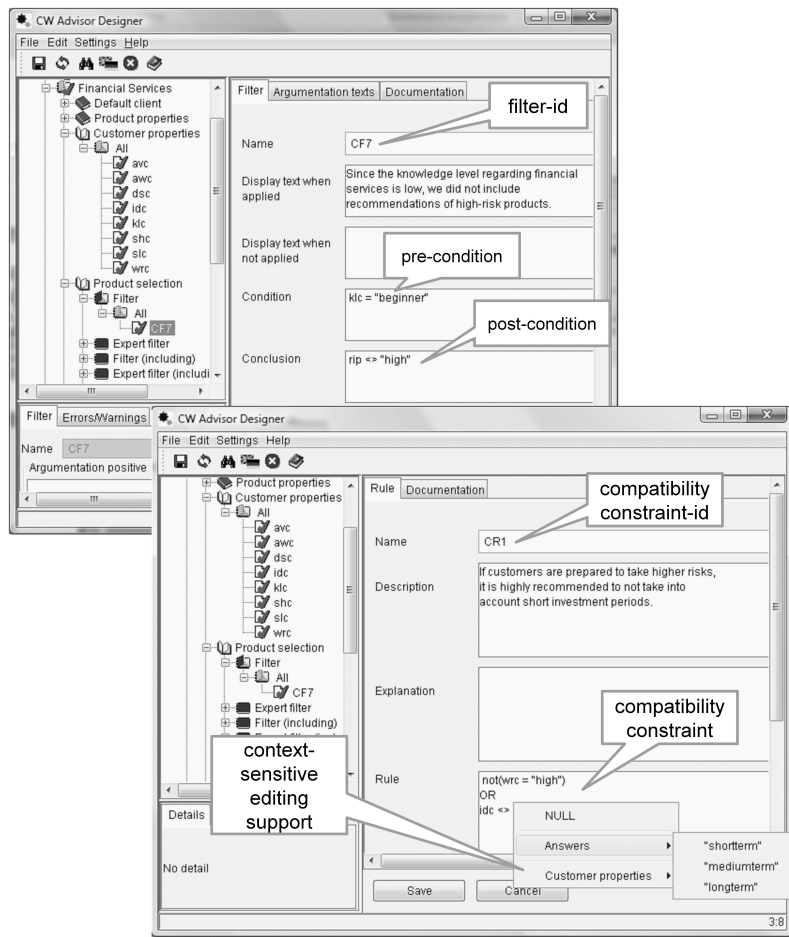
CW Advisor Designer

File Edit Settings Help

Financial Services
Default client
Product properties
Customer properties
All
avc
awc
dsc
idc
klc
shc
slc
wrc
Product selection
Filter
All
CF7
Expert filter
Filter (including)
Expert filter (includi

Filter | Argumentation texts | Documentation

filter-id

Name CF7

Display text when applied
Since the knowledge level regarding financial services is low, we did not include recommendations of high-risk products.

Display text when not applied

pre-condition

Condition klc = "beginner"

post-condition

Conclusion rip <> "high"

Filter | Errors/Warnings

Name CF7
Argumentation positive

CW Advisor Designer

File Edit Settings Help

Product properties
Customer properties
All
avc
awc
dsc
idc
klc
shc
slc
wrc
Product selection
Filter
All
CF7
Expert filter
Filter (including)

Rule | Documentation

compatibility constraint-id

Name CR1

Description
If customers are prepared to take higher risks, it is highly recommended to not take into account short investment periods.

Explanation

compatibility constraint

context-sensitive editing support

Rule
not(wrc = "high")
OR
idc <>

NULL
Answers
Customer properties

"shortterm"
"mediumterm"
"longterm"

Details

No detail

Save
Cancel

3:8